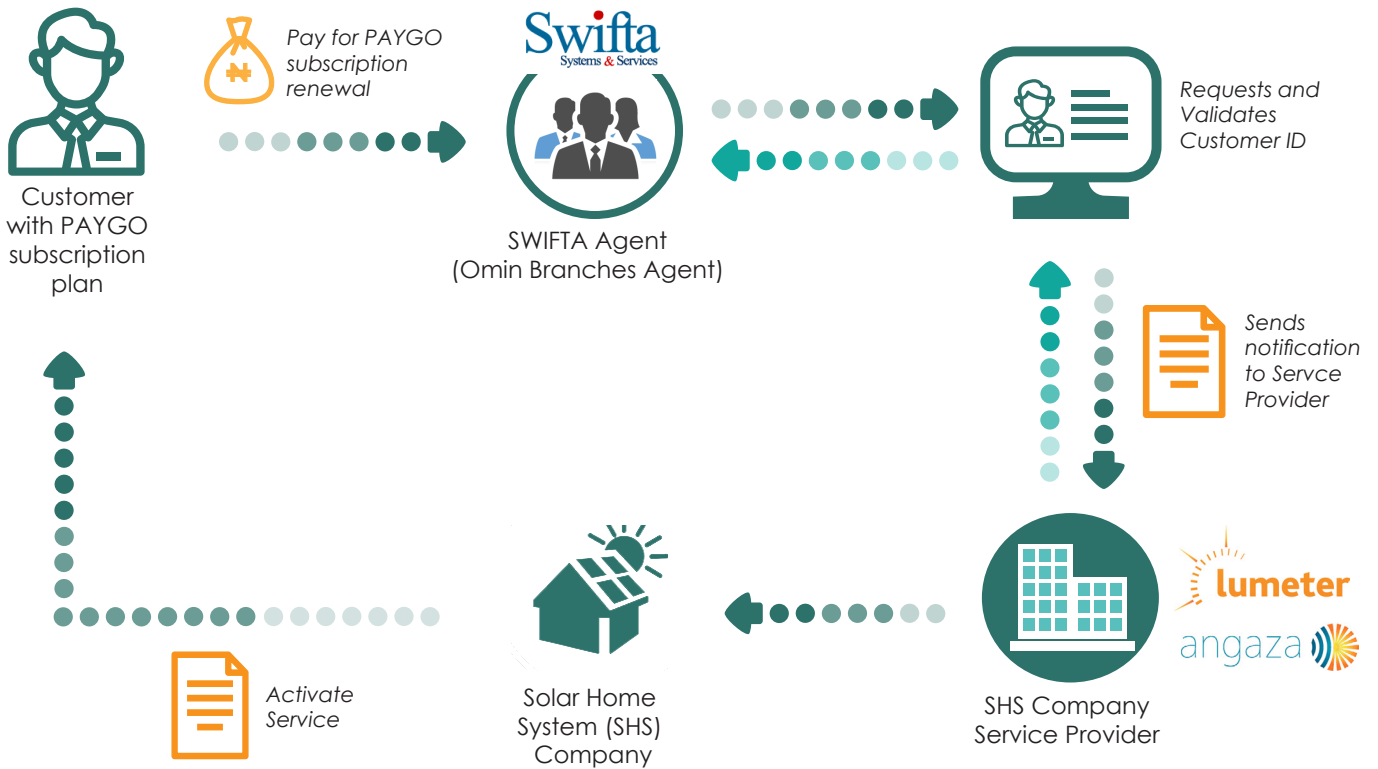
Customer with PAYGO subscription plan

₦

Pay for PAYGO subscription renewal

Swifta
Systems & Services

SWIFTA Agent (Omin Branches Agent)

Requests and Validates Customer ID

Sends notification to Servce Provider

lumeter

angaza

SHS Company Service Provider

Solar Home System (SHS) Company

Activate Service